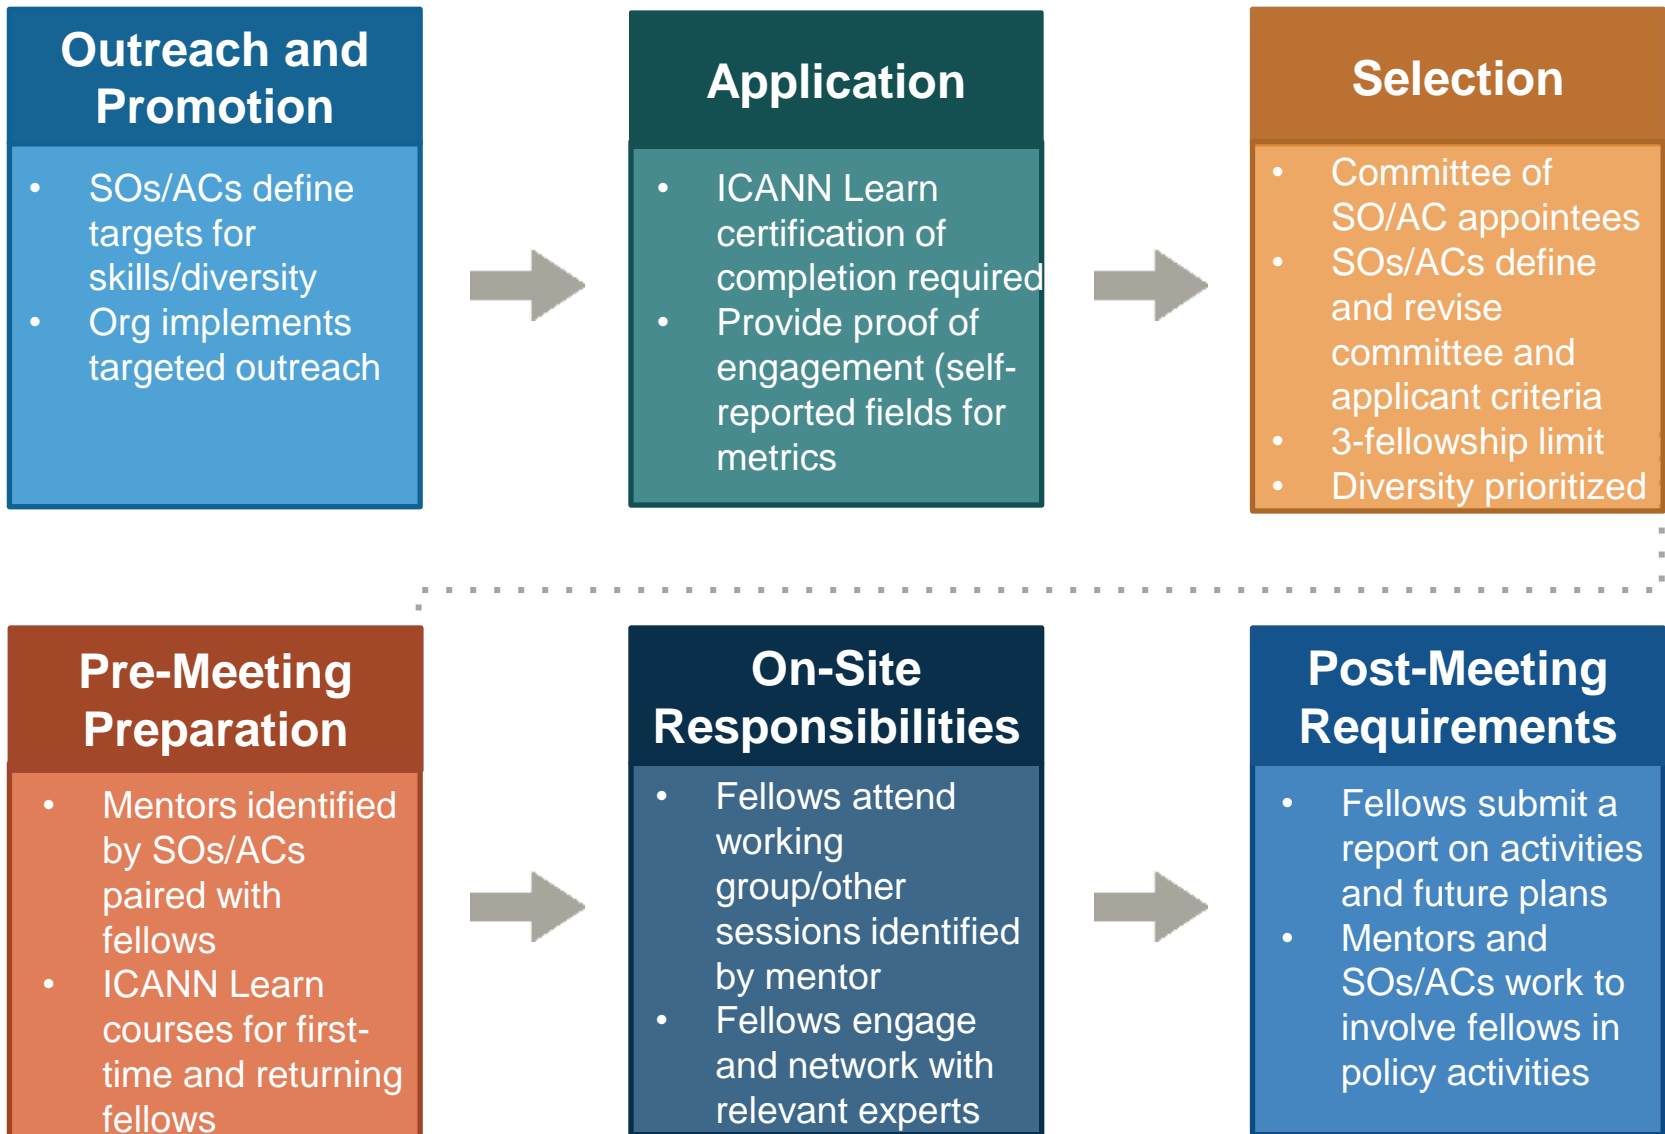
Outreach and Promotion

- SOs/ACs define targets for skills/diversity
- Org implements targeted outreach

Application

- ICANN Learn certification of completion required
- Provide proof of engagement (self-reported fields for metrics

Selection

- Committee of SO/AC appointees
- SOs/ACs define and revise committee and applicant criteria
- 3-fellowship limit
- Diversity prioritized

Pre-Meeting Preparation

- Mentors identified by SOs/ACs paired with fellows
- ICANN Learn courses for first-time and returning fellows

On-Site Responsibilities

- Fellows attend working group/other sessions identified by mentor
- Fellows engage and network with relevant experts

Post-Meeting Requirements

- Fellows submit a report on activities and future plans
- Mentors and SOs/ACs work to involve fellows in policy activities